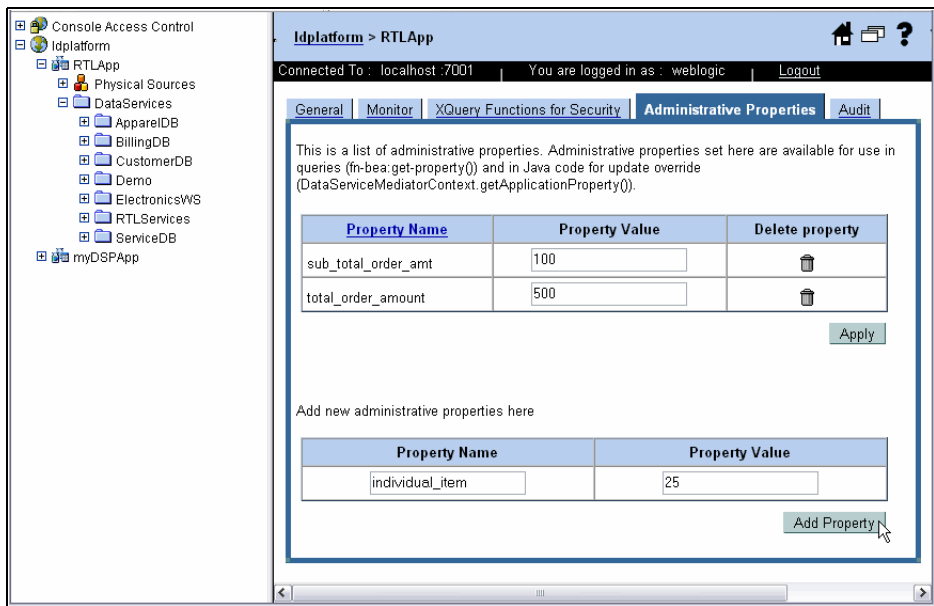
Console Access Control
ldplatform
RTLApp
Physical Sources
DataServices
ApparelDB
BillingDB
CustomerDB
Demo
ElectronicsWS
RTLServices
ServiceDB
myDSPApp

ldplatform > RTLApp

Connected To : localhost :7001 | You are logged in as : weblogic | Logout

General | Monitor | XQuery Functions for Security | Administrative Properties | Audit

This is a list of administrative properties. Administrative properties set here are available for use in queries (fn-bea:get-property()) and in Java code for update override (DataServiceMediatorContext.getApplicationProperty()).

| Property Name | Property Value | Delete property |
|---|---|---|
| sub_total_order_amt | 100 | |
| total_order_amount | 500 | |

Apply

Add new administrative properties here

| Property Name | Property Value |
|---|---|
| individual_item | 25 |

Add Property